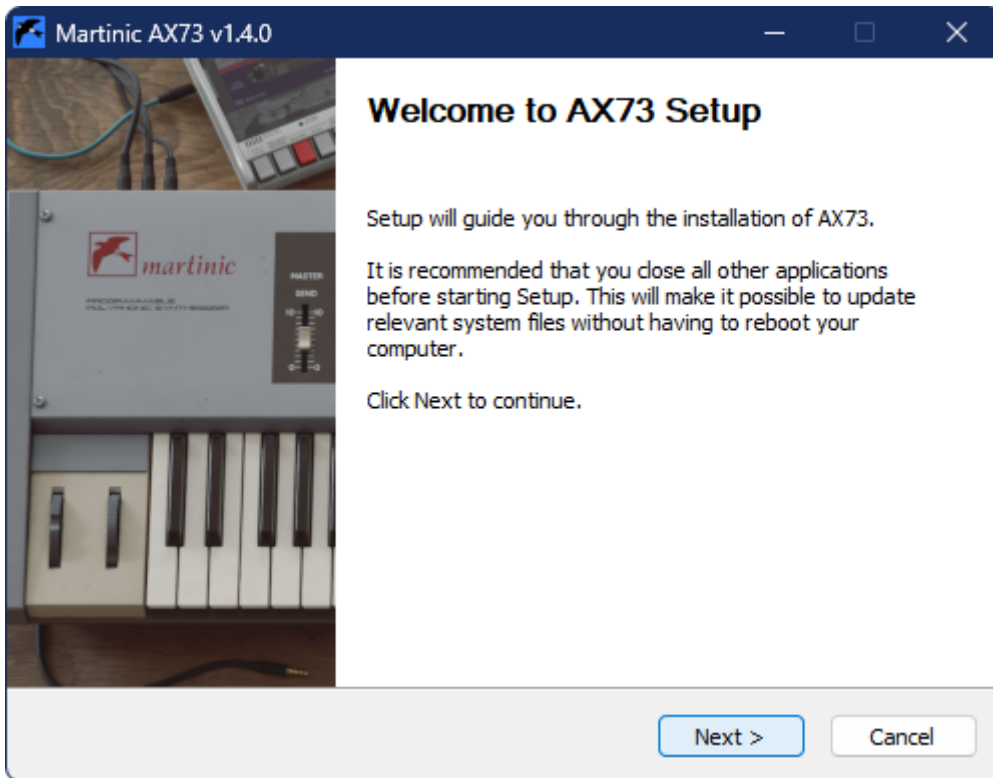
Martinic AX73 v1.4.0

martinic

PROGRAMMABLE POLYPHONIC SYNTHESIZER

MASTER

SEND

10

0

Welcome to AX73 Setup

Setup will guide you through the installation of AX73.

It is recommended that you close all other applications before starting Setup. This will make it possible to update relevant system files without having to reboot your computer.

Click Next to continue.

Next >

Cancel